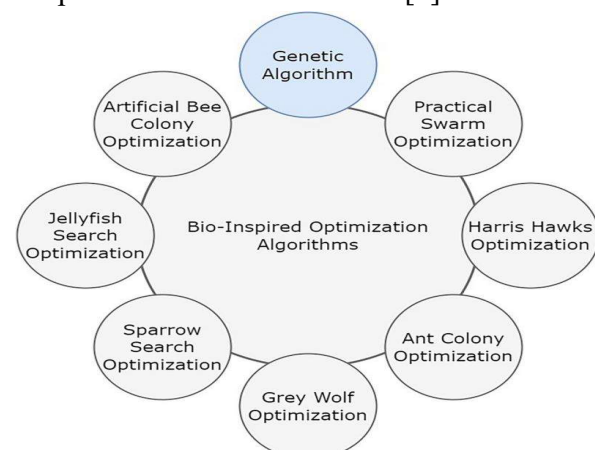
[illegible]

Genetic Algorithm

Practical Swarm Optimization

Harris Hawks Optimization

Ant Colony Optimization

Grey Wolf Optimization

Sparrow Search Optimization

Jellyfish Search Optimization

Artificial Bee Colony Optimization

Bio-Inspired Optimization Algorithms